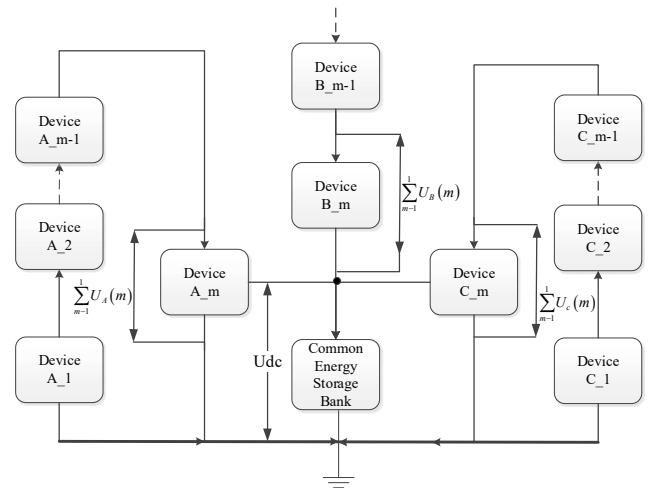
Device B_m-1

Device A_m-1

Device C_m-1

Device B_m

$\sum_{m-1}^{1} U_B(m)$

Device A_2

Device C_2

Device A_m

Device C_m

$\sum_{m-1}^{1} U_A(m)$

$\sum_{m-1}^{1} U_c(m)$

Device A_1

Udc

Common Energy Storage Bank

Device C_1